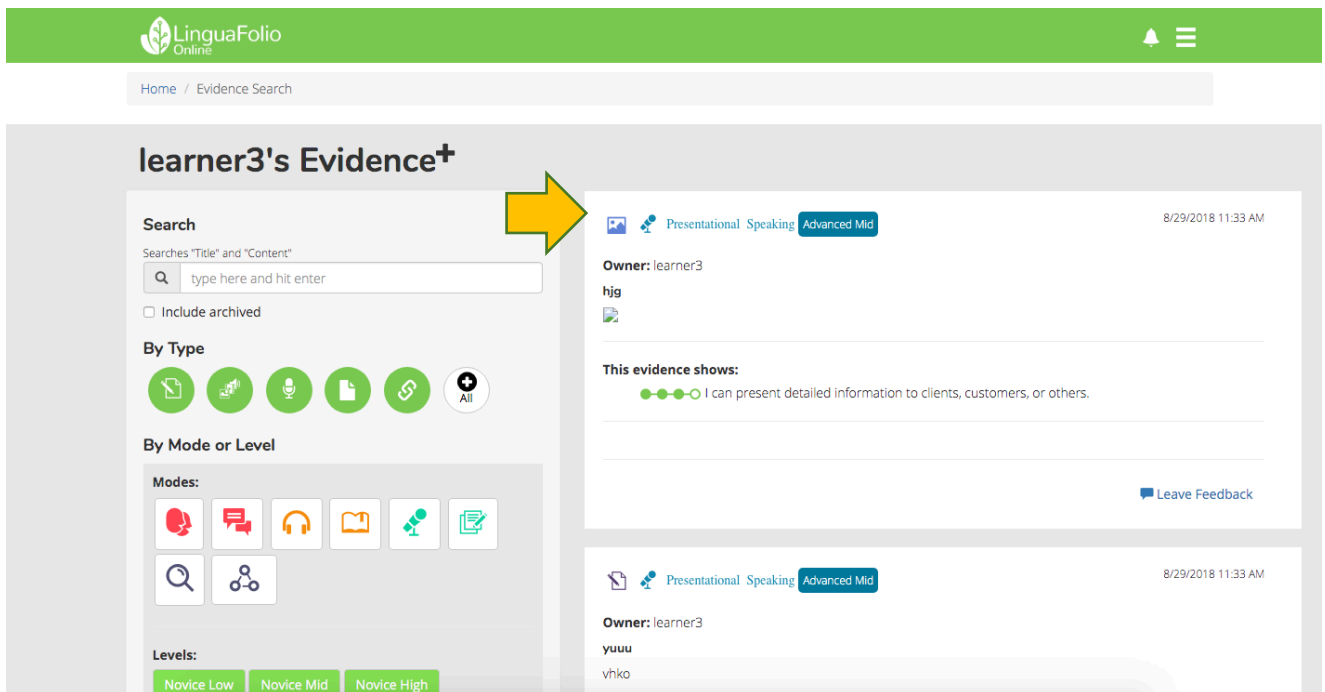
LinguaFolio Online

Home / Evidence Search

learner3's Evidence+

Search
Searches "Title" and "Content"
type here and hit enter
Include archived

By Type
All

By Mode or Level
Modes:

Levels:
Novice Low Novice Mid Novice High

Presentational Speaking Advanced Mid
8/29/2018 11:33 AM
Owner: learner3
hjg

This evidence shows:
I can present detailed information to clients, customers, or others.

Leave Feedback

Presentational Speaking Advanced Mid
8/29/2018 11:33 AM
Owner: learner3
yuuu
vhko